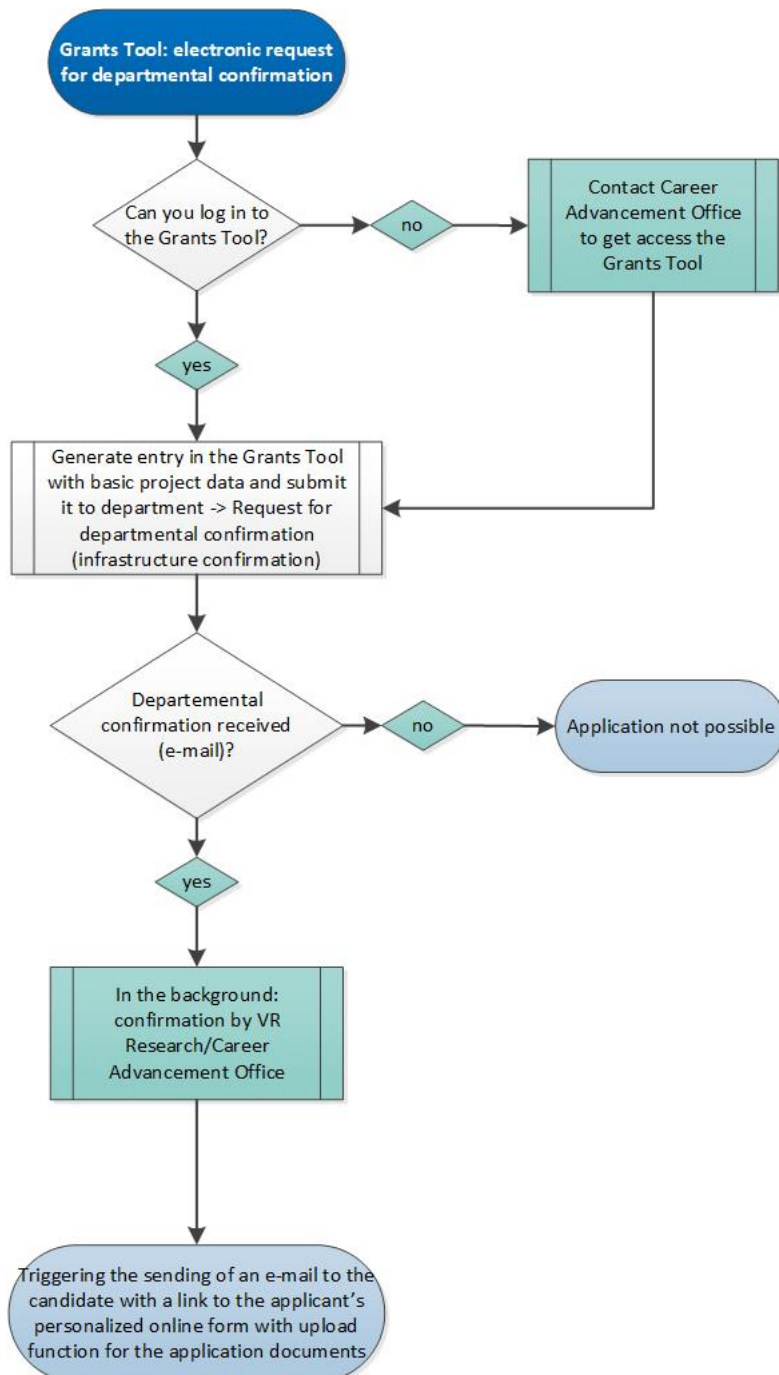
Grants Tool: electronic request for departmental confirmation

Can you log in to the Grants Tool?

no

Contact Career Advancement Office to get access the Grants Tool

yes

Generate entry in the Grants Tool with basic project data and submit it to department -> Request for departmental confirmation (infrastructure confirmation)

Departemental confirmation received (e-mail)?

no

Application not possible

yes

In the background: confirmation by VR Research/Career Advancement Office

Triggering the sending of an e-mail to the candidate with a link to the applicant's personalized online form with upload function for the application documents